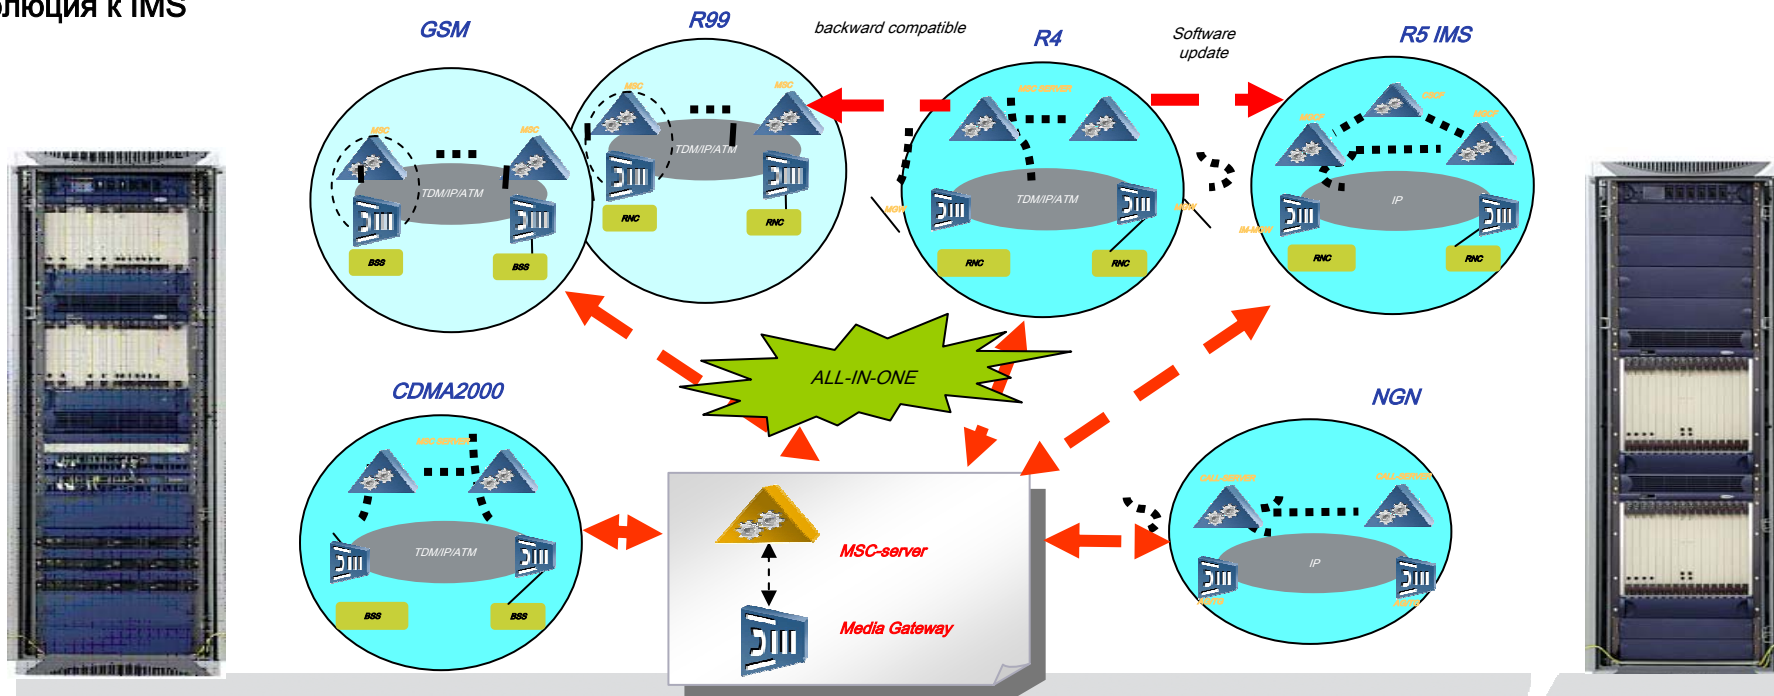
олюция к IMS

GSM
R99
backward compatible
R4
Software update
R5 IMS

MSC
MSC
TDM/IP/ATM
BSS
BSS

MSC
MSC
TDM/IP/ATM
RNC
RNC

MSC SERVER
TDM/IP/ATM
MGW
MGW
RNC
RNC

CSCF
MRCF
MRCF
IP
IM-MGW
RNC
RNC

ALL-IN-ONE

CDMA2000
MSC SERVER
TDM/IP/ATM
BSS
BSS

MSC-server
Media Gateway

NGN
CALL SERVER
CALL SERVER
IP